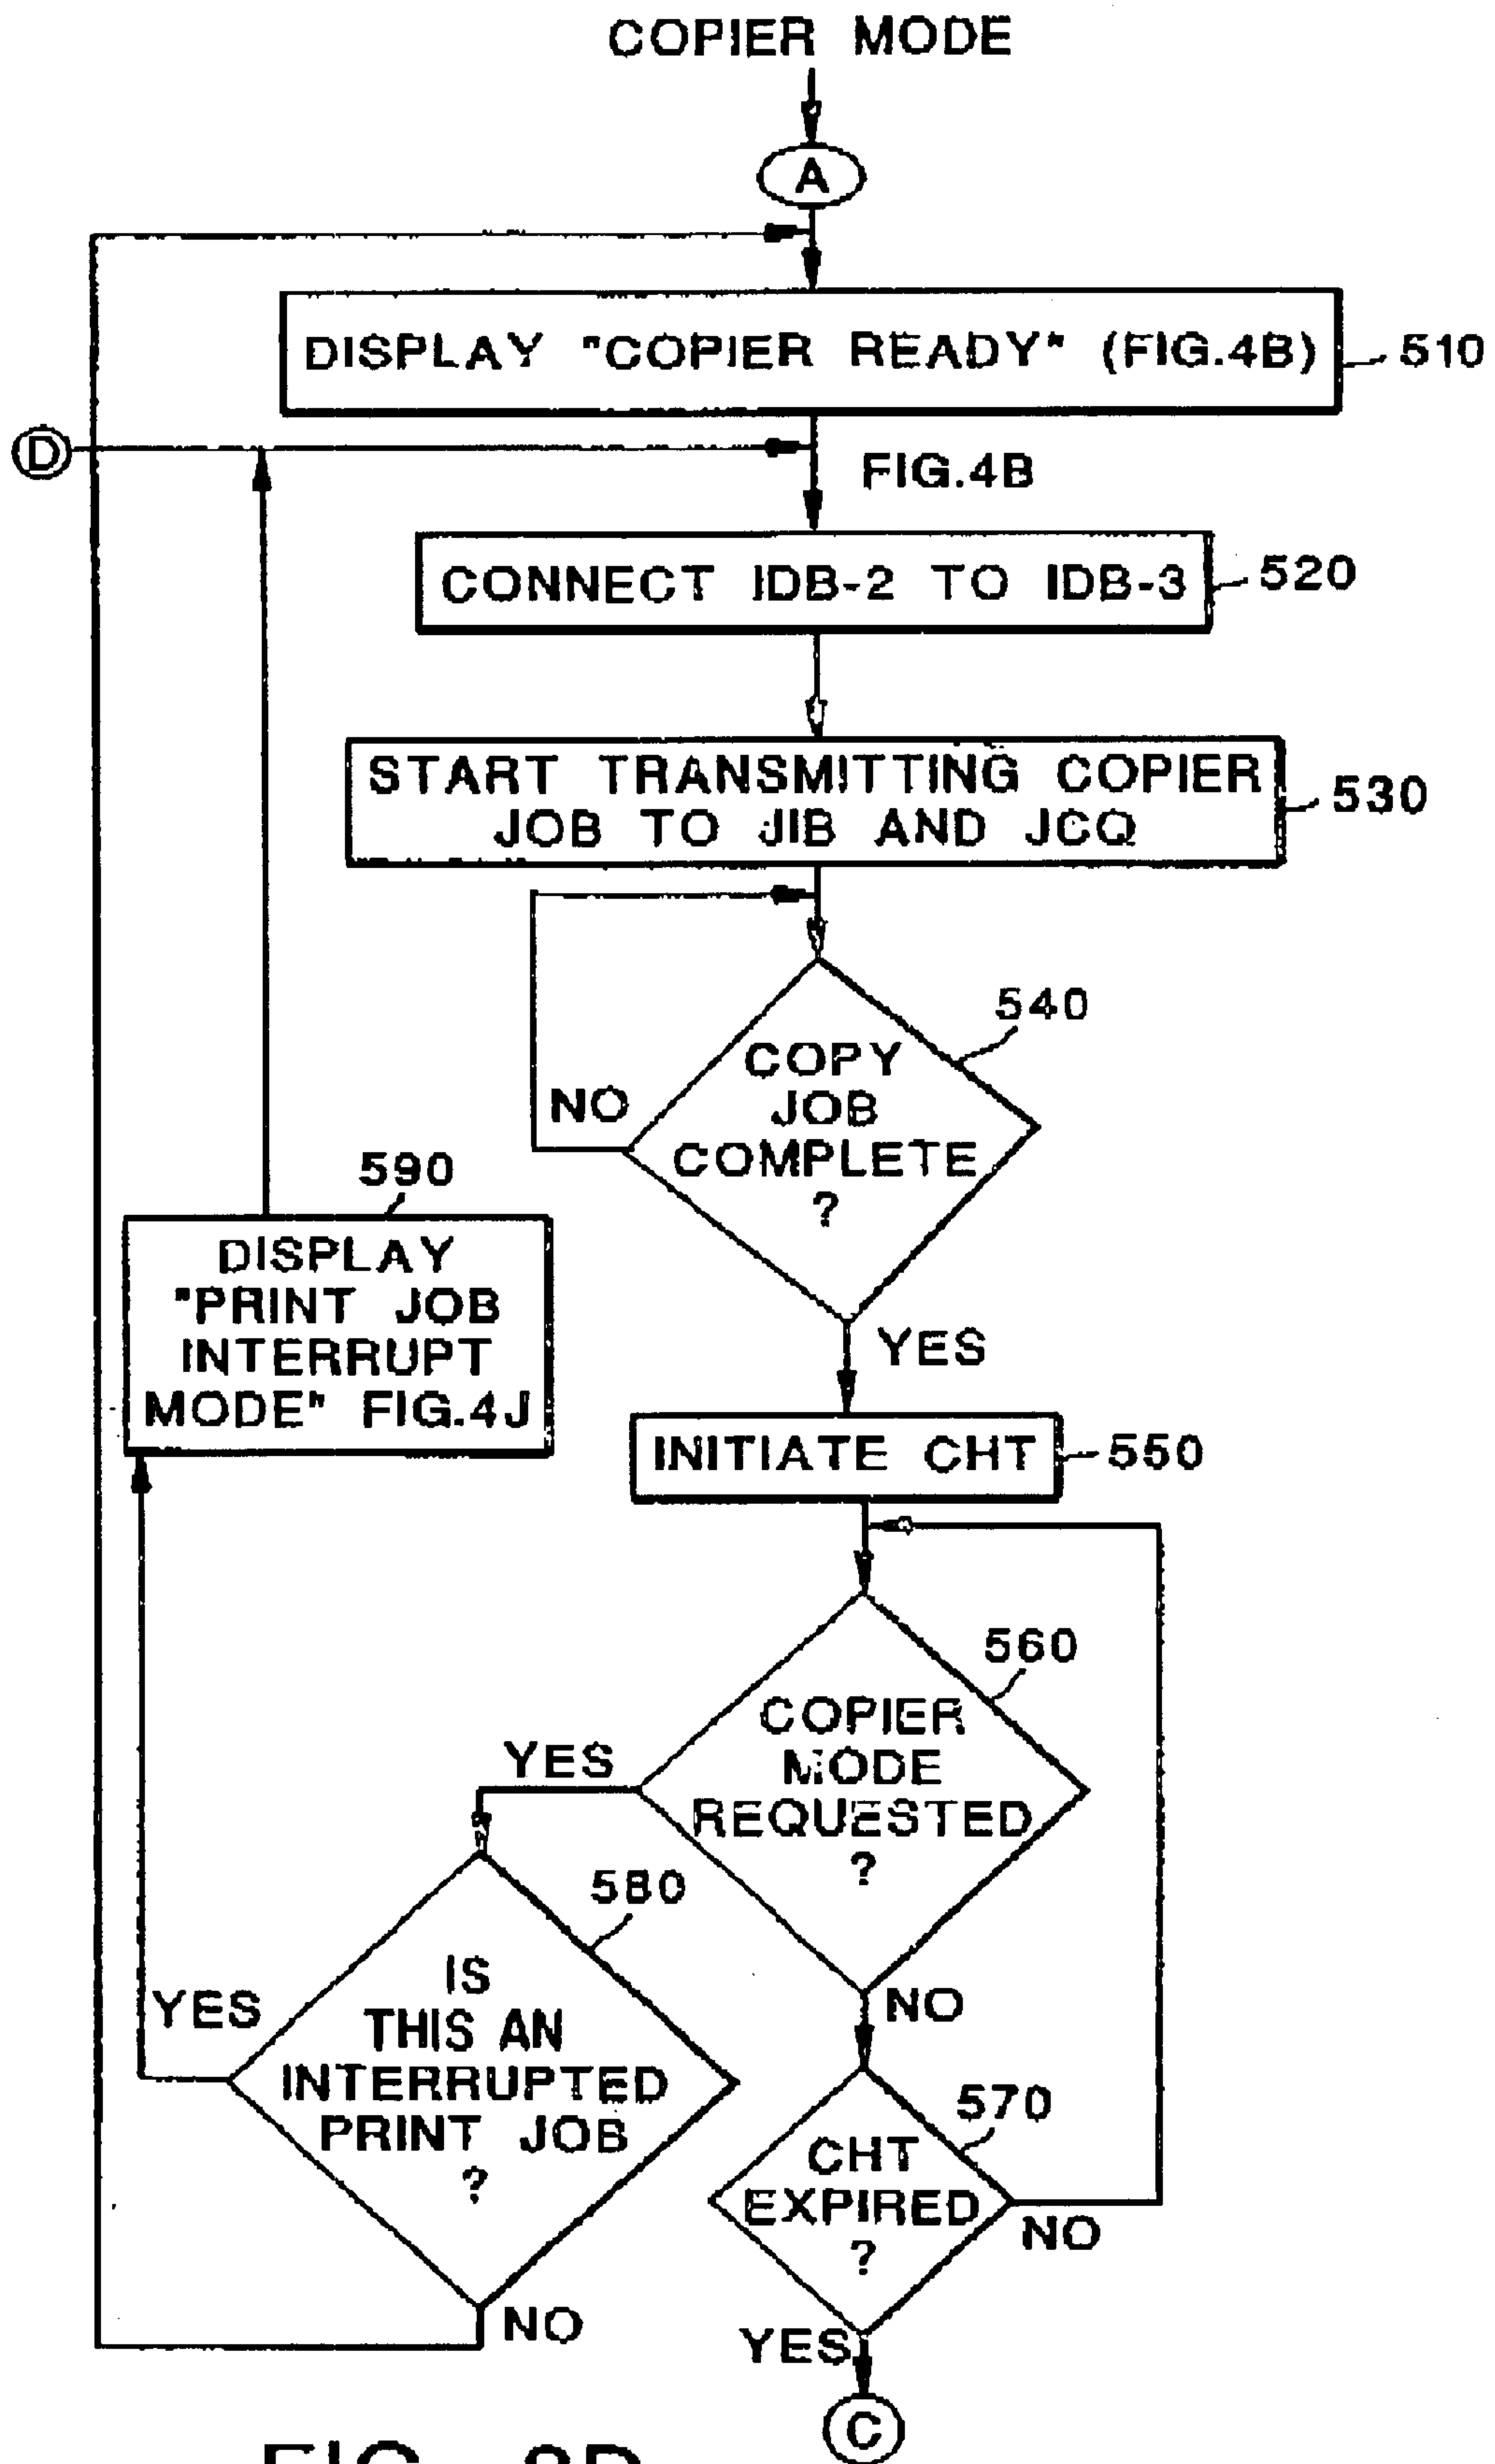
COPIER MODE

A

DISPLAY "COPIER READY" (FIG.4B)

510

D

FIG.4B

CONNECT IDB-2 TO IDB-3

520

START TRANSMITTING COPIER JOB TO JIB AND JCQ

530

540

NO

COPY JOB COMPLETE ?

590

DISPLAY "PRINT JOB INTERRUPT MODE" FIG.4J

YES

INITIATE CHT

550

560

COPIER MODE REQUESTED ?

YES

580

IS THIS AN INTERRUPTED PRINT JOB ?

YES

NO

570

CHT EXPIRED ?

NO

NO

YES

C

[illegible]